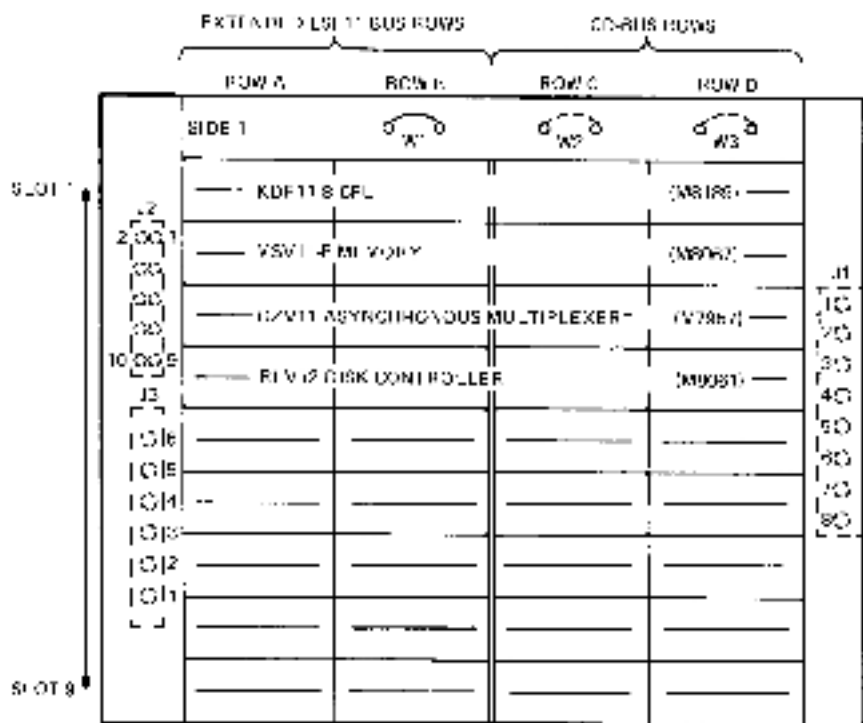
EXTENDED LSI-11 BUS ROWS

CD-BUS ROWS

ROW A

ROW B

ROW C

ROW D

SIDE 1

W1

W2

W3

SLOT 1

J2

2 1

10 9

J3

6

5

4

3

2

1

KDF11-B CPU (M8189)

MSV11-P MEMORY (M8067)

DZV11 ASYNCHRONOUS MULTIPLEXER (M7957)

RLV12 DISK CONTROLLER (M8061)

J1

1

2

3

4

5

6

7

8

SLOT 9